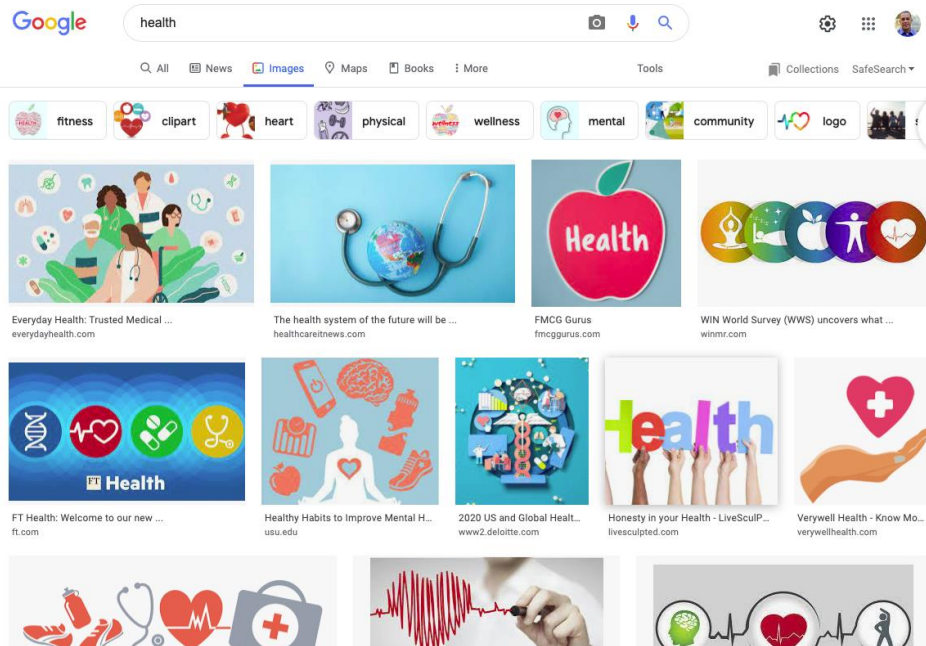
Google

health

All News Images Maps Books More Tools Collections SafeSearch

fitness clipart heart physical wellness mental community logo

Health

Everyday Health: Trusted Medical ...
everydayhealth.com

The health system of the future will be ...
healthcareitnews.com

FMCG Gurus
fmcggurus.com

WIN World Survey (WWS) uncovers what ...
winmr.com

FT Health

FT Health: Welcome to our new ...
ft.com

Healthy Habits to Improve Mental H...
usu.edu

2020 US and Global Healt...
www2.deloitte.com

Health

Honesty in your Health - LiveSculP...
livesculpted.com

Verywell Health - Know Mo...
verywellhealth.com